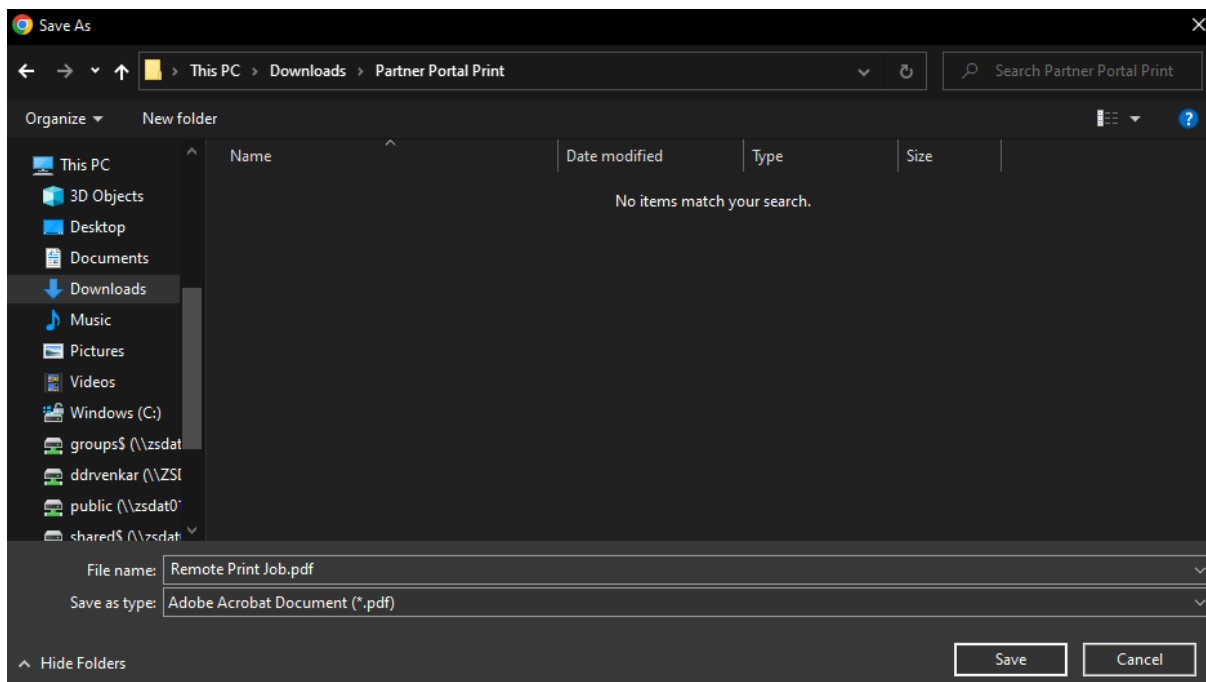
Save As

This PC > Downloads > Partner Portal Print

Search Partner Portal Print

Organize ▾

New folder

This PC
3D Objects
Desktop
Documents
Downloads
Music
Pictures
Videos
Windows (C:)
groups$ (\\zsdat
ddrvenkar (\\ZSI
public (\\zsdat0
shared$ (\\zsdat

| Name | Date modified | Type | Size |
|---|---|---|---|

No items match your search.

File name: Remote Print Job.pdf

Save as type: Adobe Acrobat Document (*.pdf)

Hide Folders

Save

Cancel